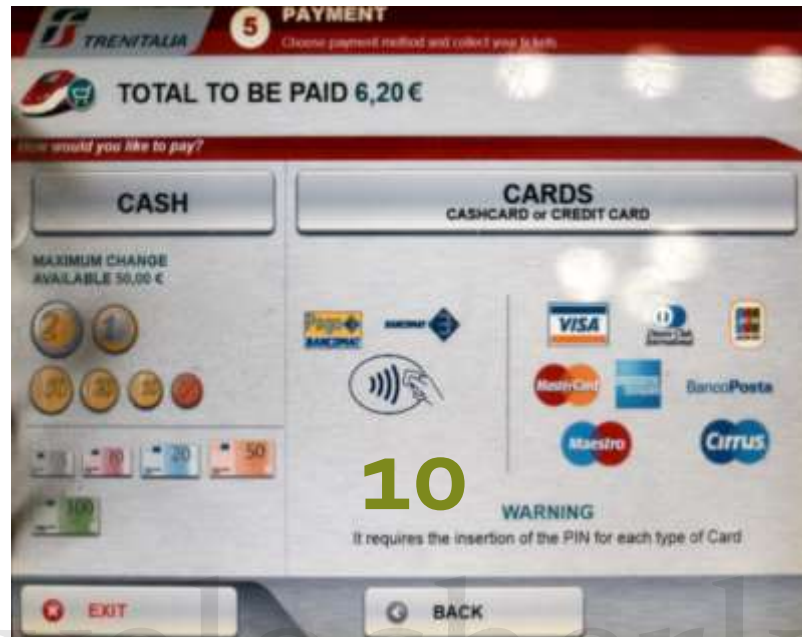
TRENITALIA

5 PAYMENT

Choose payment method and collect your tickets

TOTAL TO BE PAID 6,20 €

How would you like to pay?

CASH

CARDS
CASHCARD or CREDIT CARD

MAXIMUM CHANGE AVAILABLE 50,00 €

2 1

50 20 10 5

5 10 20 50

100

VISA

Diners Club

JCB

MasterCard

BancoPosta

Maestro

Cirrus

10

WARNING
It requires the insertion of the PIN for each type of Card

EXIT

BACK